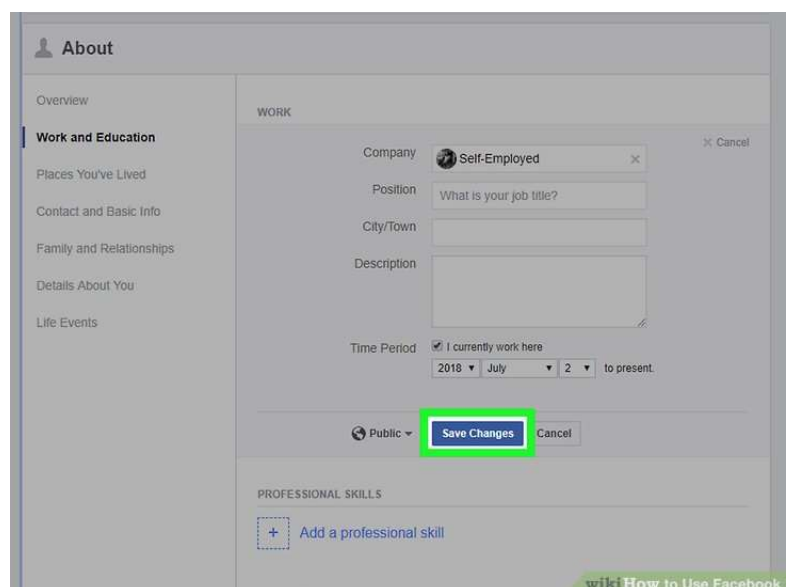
About

Overview
Work and Education
Places You've Lived
Contact and Basic Info
Family and Relationships
Details About You
Life Events

WORK

× Cancel

Company Self-Employed ×
Position What is your job title?
City/Town
Description

Time Period I currently work here
2018 ▾ July ▾ 2 ▾ to present.

Public ▾ Save Changes Cancel

PROFESSIONAL SKILLS

+ Add a professional skill

wikiHow to Use Facebook